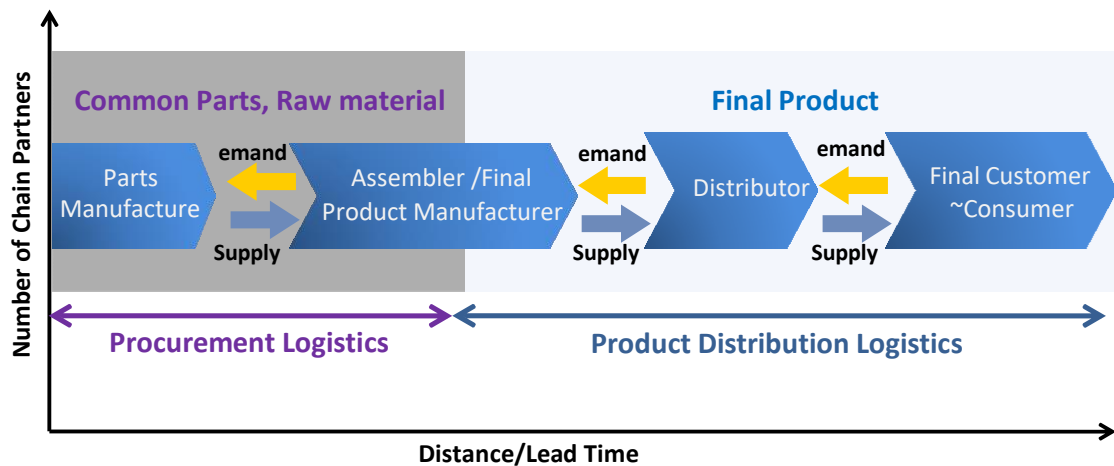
Number of Chain Partners

Common Parts, Raw material

Final Product

Parts Manufacture

emand

Supply

Assembler /Final Product Manufacturer

emand

Supply

Distributor

emand

Supply

Final Customer ~Consumer

Procurement Logistics

Product Distribution Logistics

Distance/Lead Time